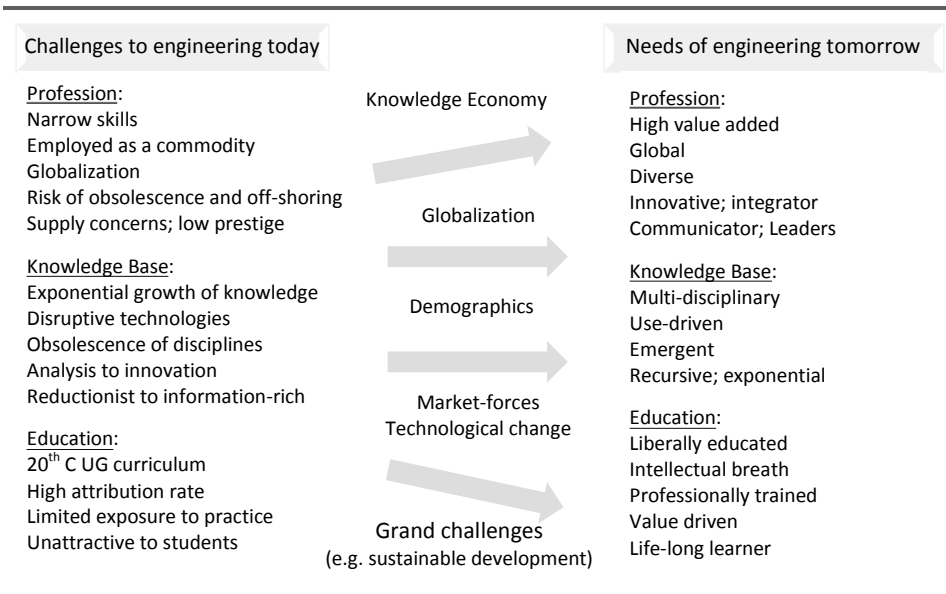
Challenges to engineering today

Profession:
Narrow skills
Employed as a commodity
Globalization
Risk of obsolescence and off-shoring
Supply concerns; low prestige

Knowledge Base:
Exponential growth of knowledge
Disruptive technologies
Obsolescence of disciplines
Analysis to innovation
Reductionist to information-rich

Education:
20$^{th}$ C UG curriculum
High attribution rate
Limited exposure to practice
Unattractive to students

Knowledge Economy

Globalization

Demographics

Market-forces
Technological change

Grand challenges
(e.g. sustainable development)

Needs of engineering tomorrow

Profession:
High value added
Global
Diverse
Innovative; integrator
Communicator; Leaders

Knowledge Base:
Multi-disciplinary
Use-driven
Emergent
Recursive; exponential

Education:
Liberally educated
Intellectual breath
Professionally trained
Value driven
Life-long learner